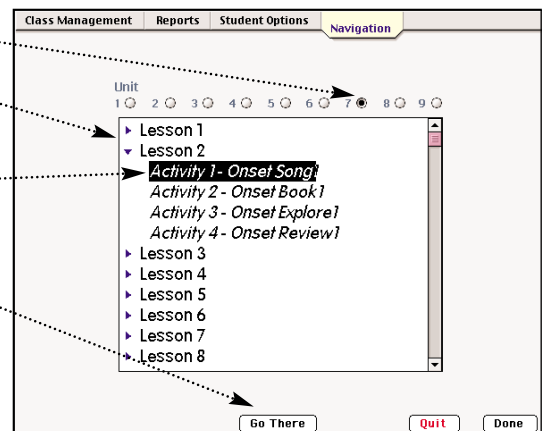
Class Management | Reports | Student Options | Navigation

Unit
1 2 3 4 5 6 7 8 9

Lesson 1
Lesson 2
Activity 1 - Onset Song1
Activity 2 - Onset Book1
Activity 3 - Onset Explore1
Activity 4 - Onset Review1
Lesson 3
Lesson 4
Lesson 5
Lesson 6
Lesson 7
Lesson 8

Go There
Quit
Done